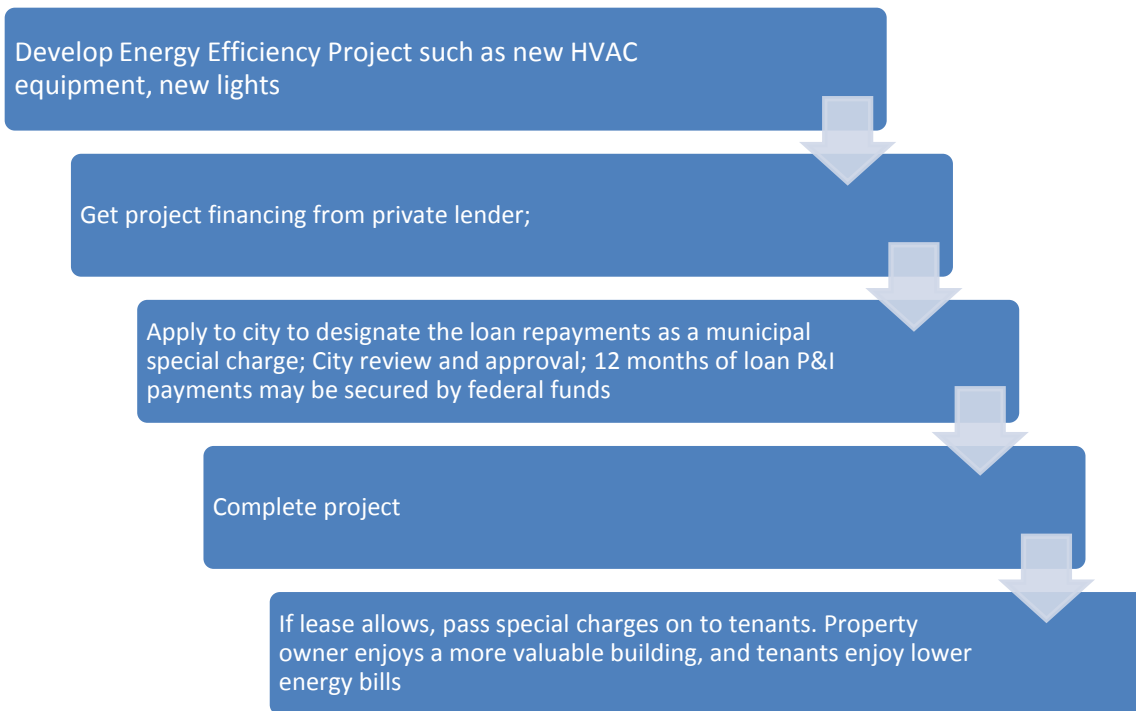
Develop Energy Efficiency Project such as new HVAC equipment, new lights

Get project financing from private lender;

Apply to city to designate the loan repayments as a municipal special charge; City review and approval; 12 months of loan P&I payments may be secured by federal funds

Complete project

If lease allows, pass special charges on to tenants. Property owner enjoys a more valuable building, and tenants enjoy lower energy bills